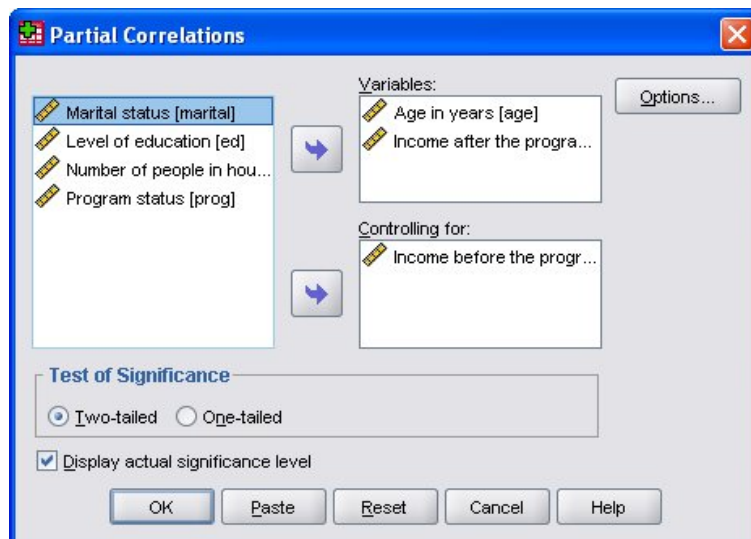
Partial Correlations

Marital status [marital]
Level of education [ed]
Number of people in hou...
Program status [prog]

Variables:
Age in years [age]
Income after the progra...

Options...

Controlling for:
Income before the progr...

Test of Significance
Two-tailed
One-tailed

Display actual significance level

OK
Paste
Reset
Cancel
Help